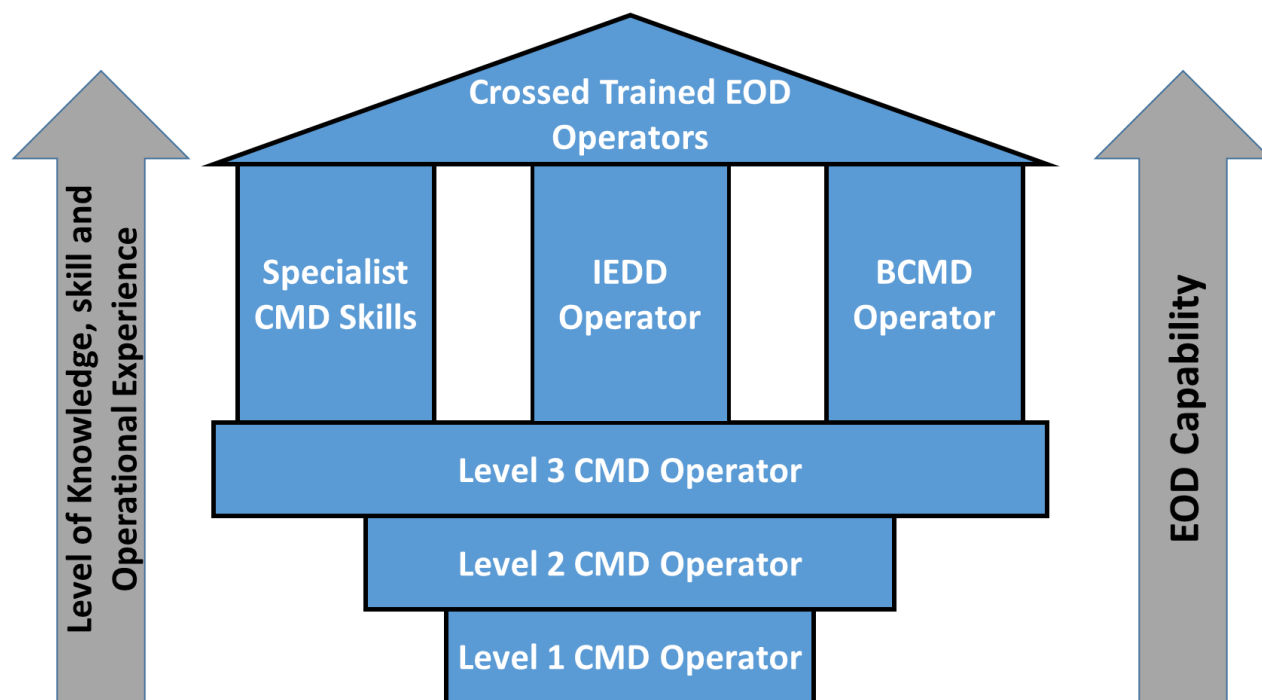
Level of Knowledge, skill and Operational Experience

Crossed Trained EOD Operators

Specialist CMD Skills

IEDD Operator

BCMD Operator

Level 3 CMD Operator

Level 2 CMD Operator

Level 1 CMD Operator

EOD Capability